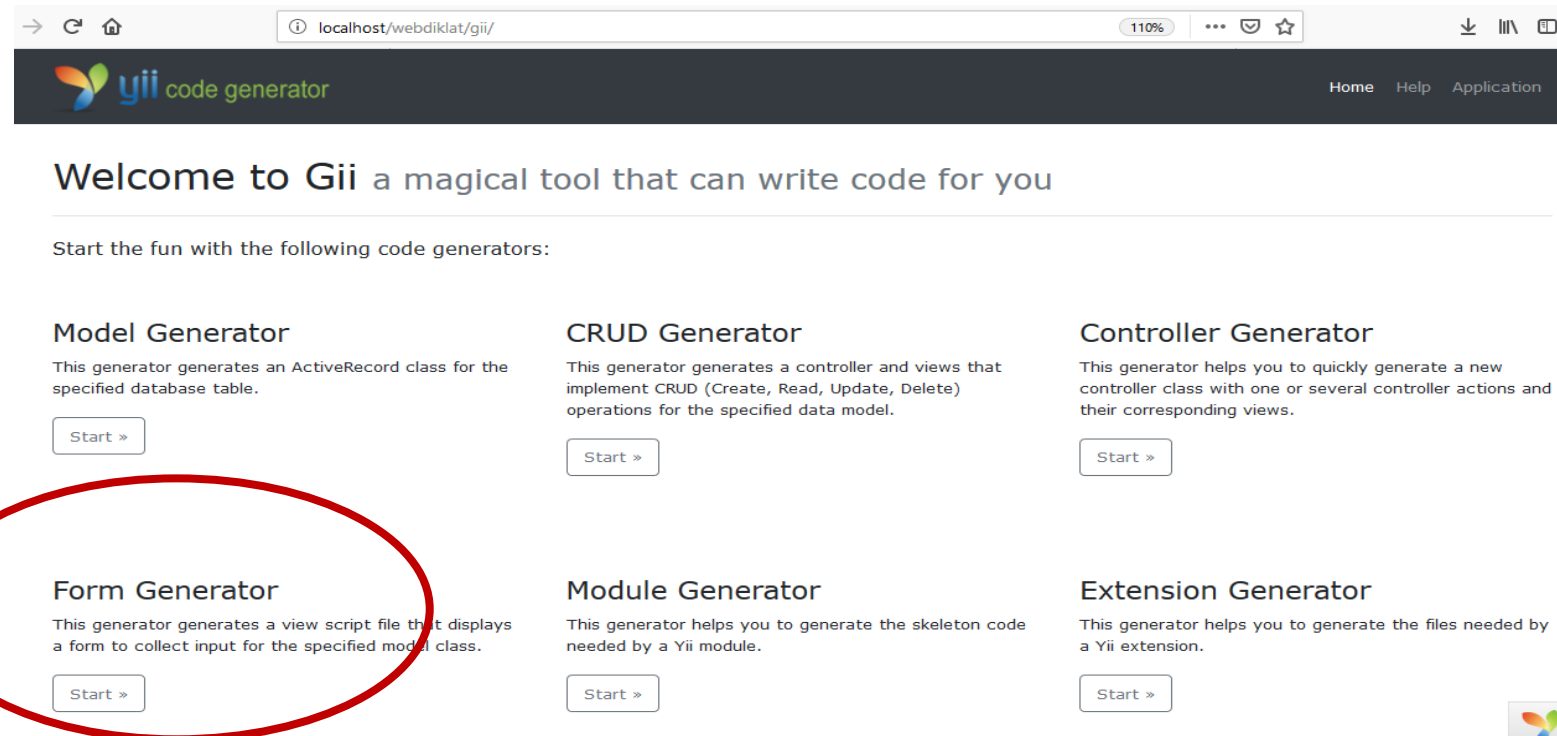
localhost/webdiklat/gii/

110%

yii code generator

Home Help Application

Welcome to Gii a magical tool that can write code for you

Start the fun with the following code generators:

Model Generator

This generator generates an ActiveRecord class for the specified database table.

Start »

CRUD Generator

This generator generates a controller and views that implement CRUD (Create, Read, Update, Delete) operations for the specified data model.

Start »

Controller Generator

This generator helps you to quickly generate a new controller class with one or several controller actions and their corresponding views.

Start »

Form Generator

This generator generates a view script file that displays a form to collect input for the specified model class.

Start »

Module Generator

This generator helps you to generate the skeleton code needed by a Yii module.

Start »

Extension Generator

This generator helps you to generate the files needed by a Yii extension.

Start »